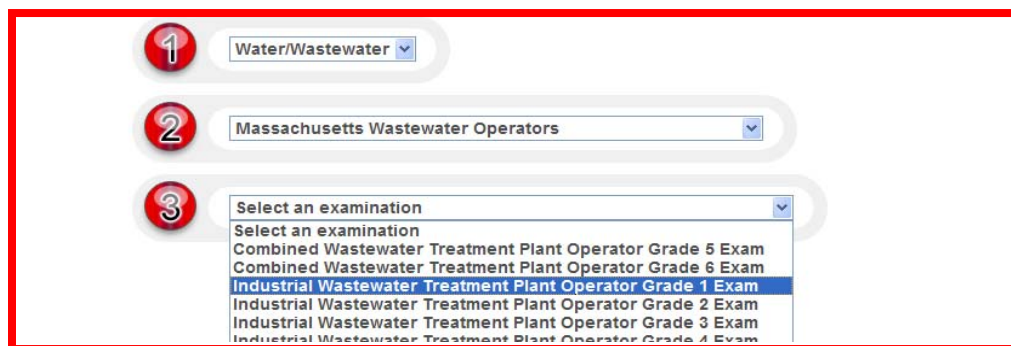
1

Water/Wastewater

2

Massachusetts Wastewater Operators

3

Select an examination

Select an examination
Combined Wastewater Treatment Plant Operator Grade 5 Exam
Combined Wastewater Treatment Plant Operator Grade 6 Exam
Industrial Wastewater Treatment Plant Operator Grade 1 Exam
Industrial Wastewater Treatment Plant Operator Grade 2 Exam
Industrial Wastewater Treatment Plant Operator Grade 3 Exam
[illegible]